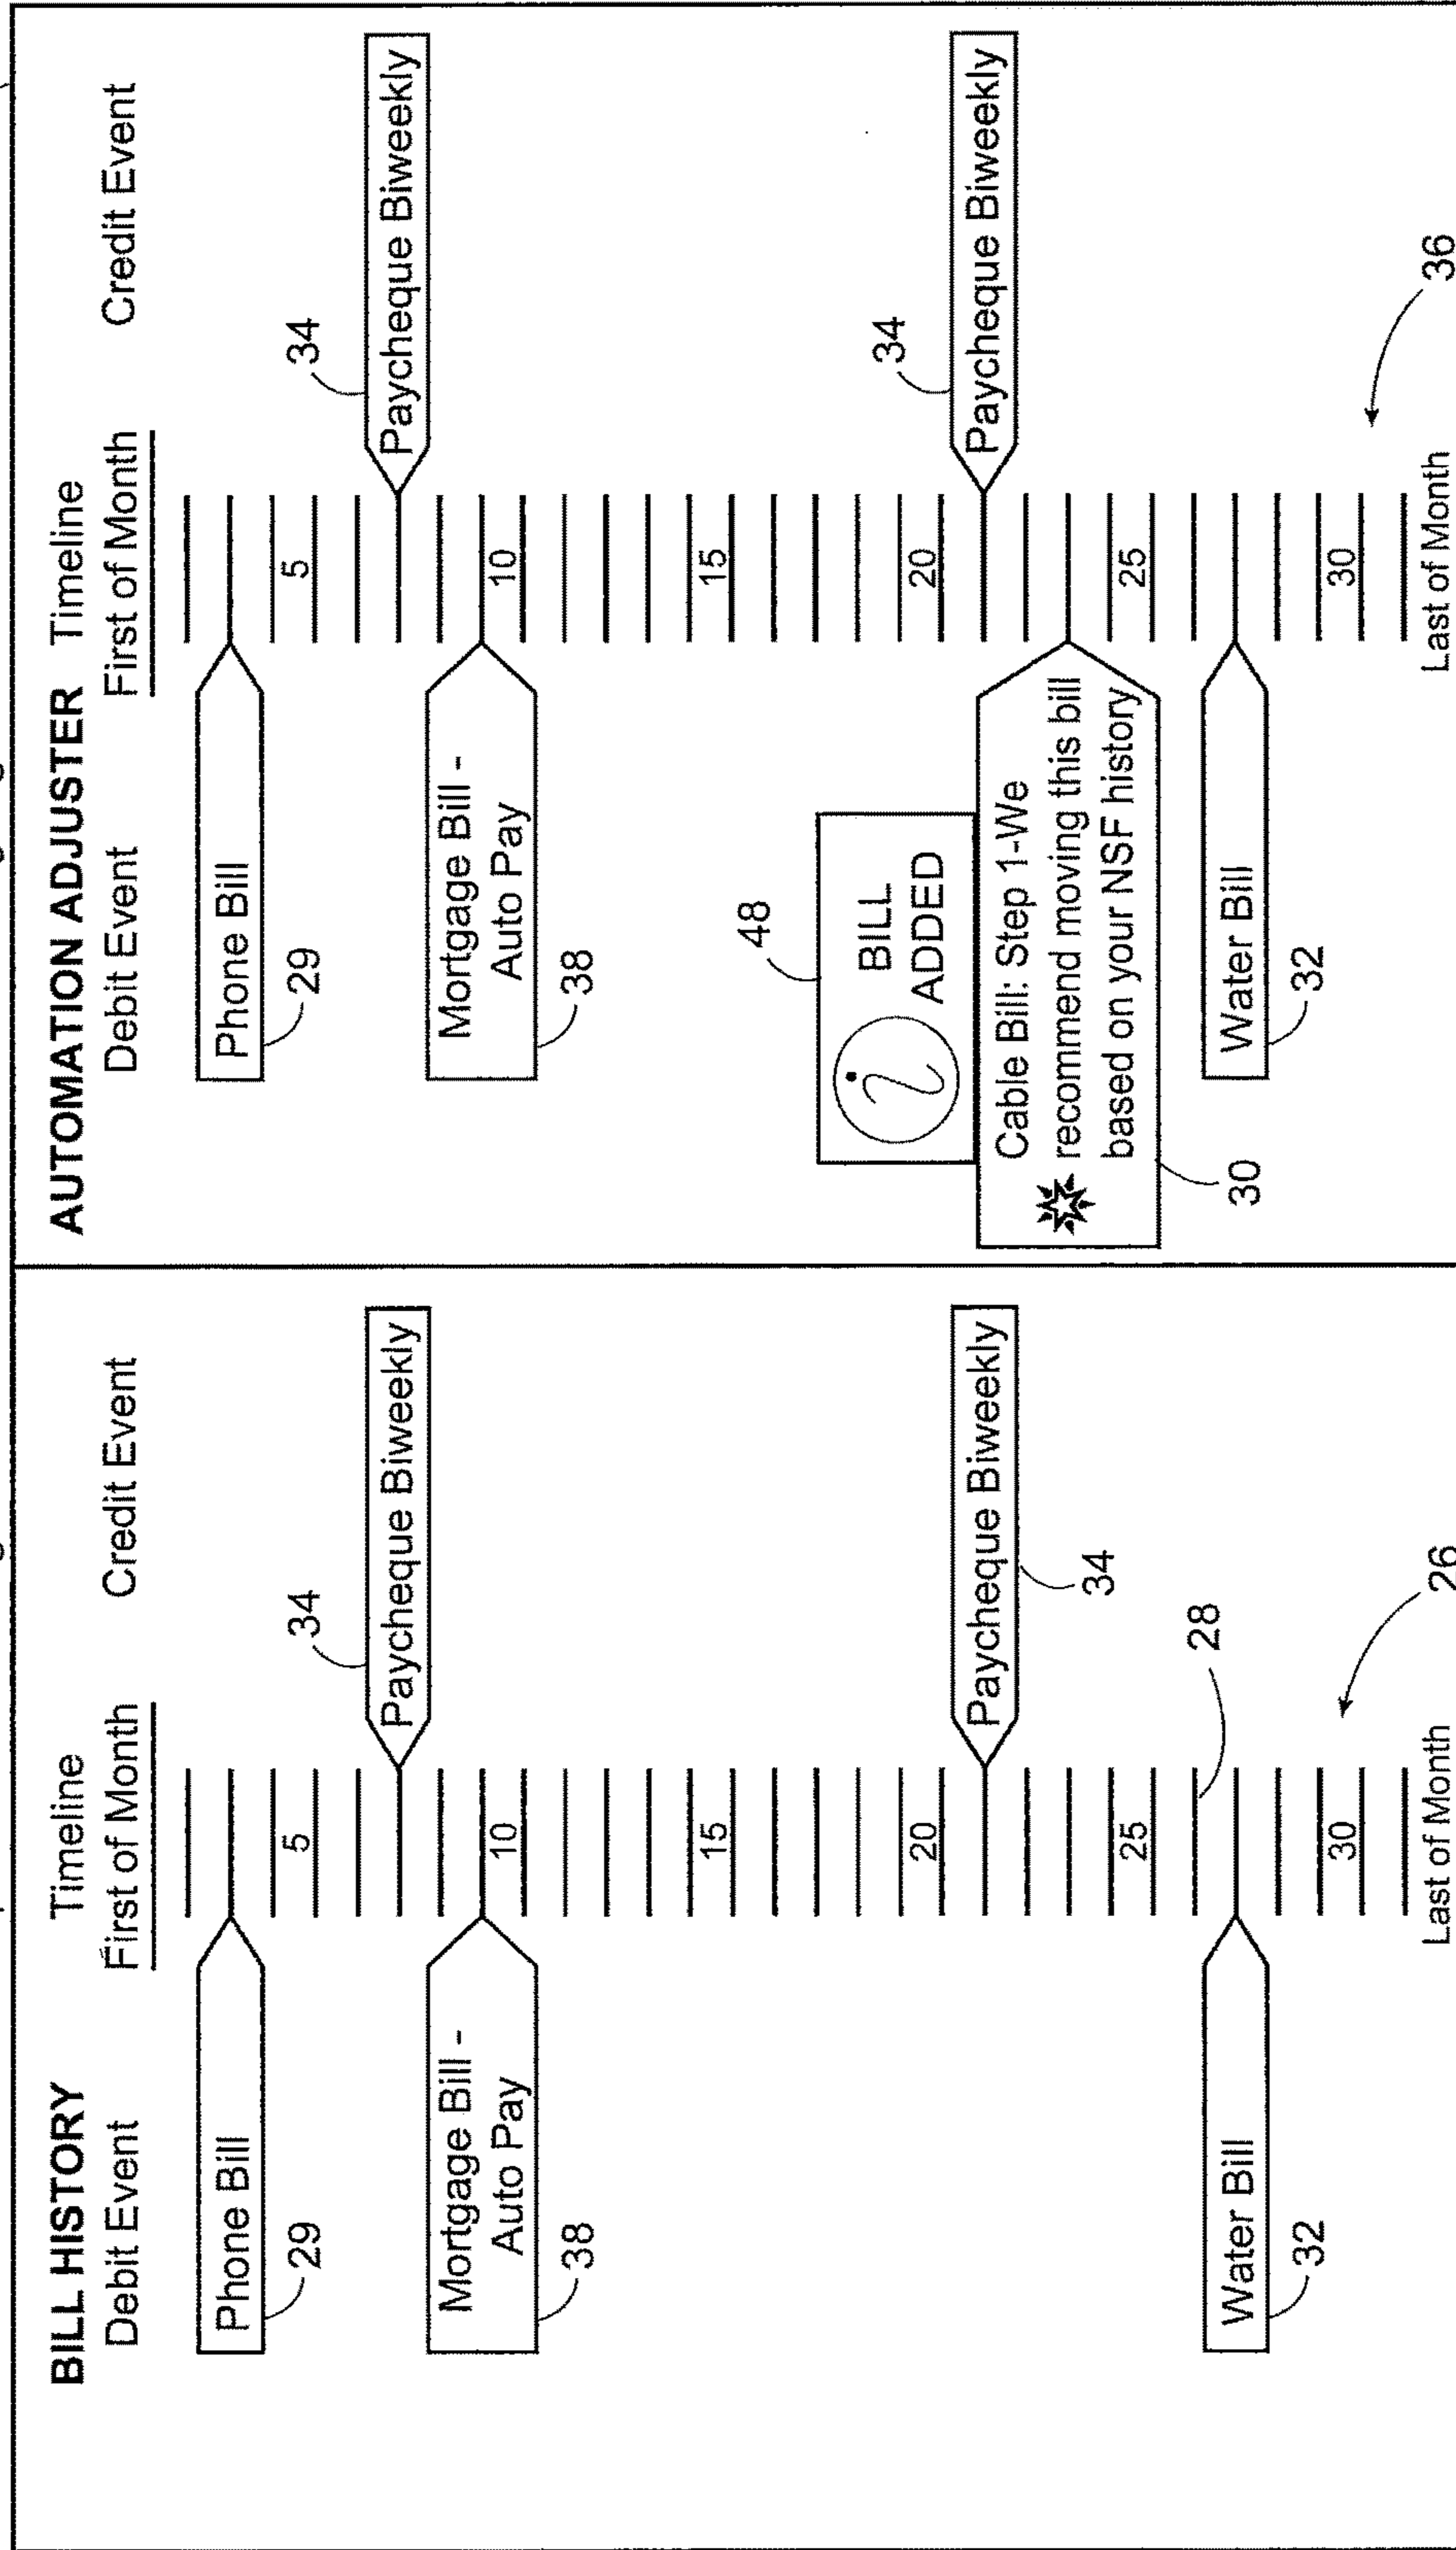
BILL HISTORY
Debit Event
Timeline
First of Month
Credit Event

Phone Bill
29
Mortgage Bill - Auto Pay
38
Water Bill
32
5
10
15
20
25
30
Last of Month
Paycheque Biweekly
34
Paycheque Biweekly
34
28
26

AUTOMATION ADJUSTER
Debit Event
Timeline
First of Month
Credit Event

Phone Bill
29
Mortgage Bill - Auto Pay
38
48
BILL ADDED
Cable Bill: Step 1-We recommend moving this bill based on your NSF history
30
Water Bill
32
5
10
15
20
25
30
Last of Month
Paycheque Biweekly
34
Paycheque Biweekly
34
36